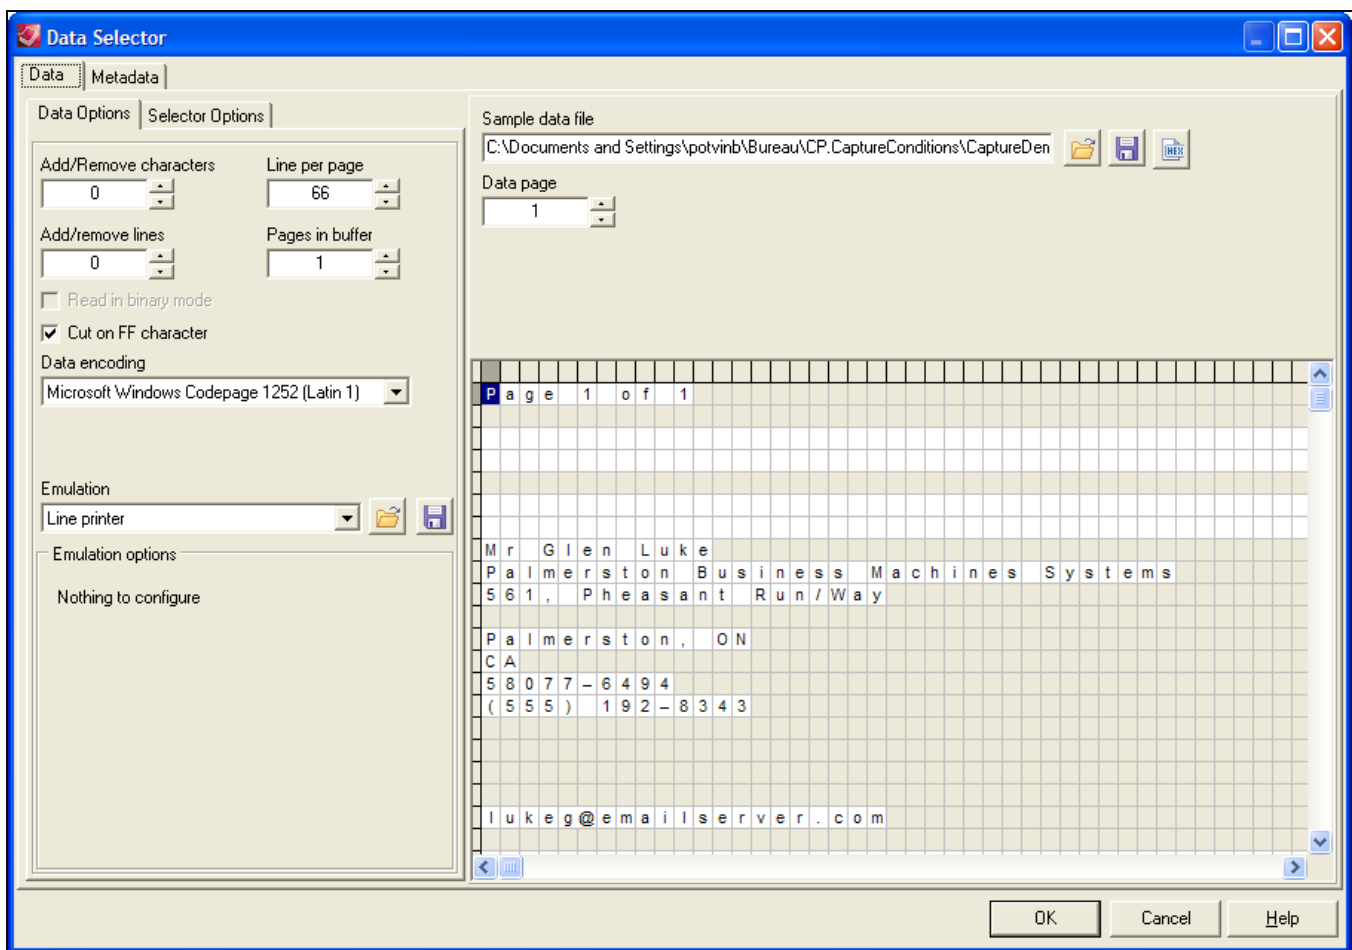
Data Selector

Data | Metadata

Data Options | Selector Options

Add/Remove characters
0
Line per page
66
Add/remove lines
0
Pages in buffer
1
Read in binary mode
Cut on FF character
Data encoding
Microsoft Windows Codepage 1252 (Latin 1)

Emulation
Line printer
Emulation options
Nothing to configure

Sample data file
C:\Documents and Settings\potvinb\Bureau\CP.CaptureConditions\CaptureDen
Data page
1

Page 1 of 1

Mr Glen Luke
Palmerston Business Machines Systems
561, Pheasant Run/Way

Palmerston, ON
CA
58077-6494
(555) 192-8343

lukeg@emailserver.com

OK
Cancel
Help